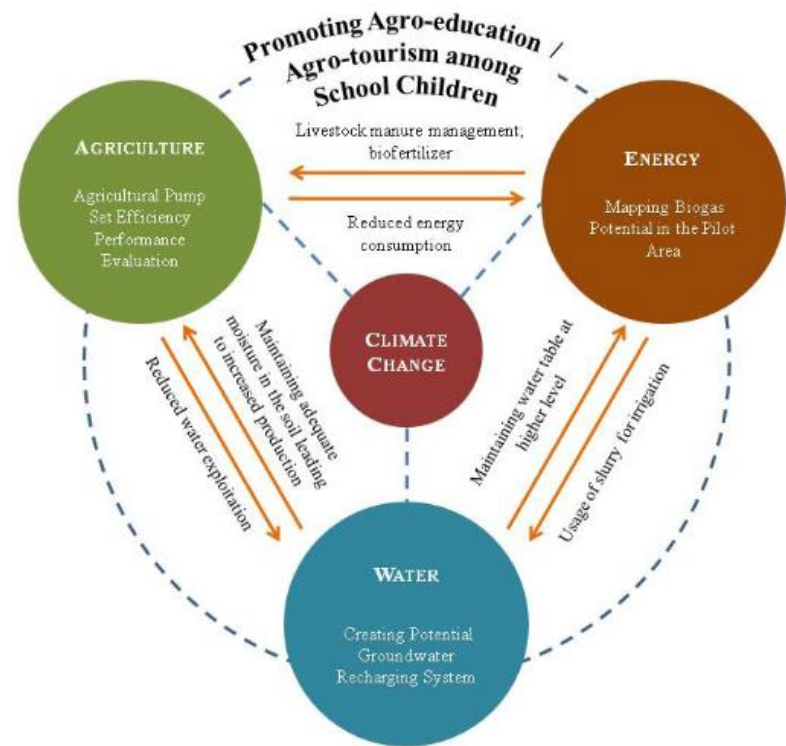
Promoting Agro-education / Agro-tourism among School Children

AGRICULTURE

Agricultural Pump Set Efficiency Performance Evaluation

Livestock manure management, biofertilizer

Reduced energy consumption

ENERGY

Mapping Biogas Potential in the Pilot Area

CLIMATE CHANGE

Reduced water exploitation

Maintaining adequate moisture in the soil leading to increased production

Maintaining water table at higher level

Usage of slurry for irrigation

WATER

Creating Potential Groundwater Recharging System